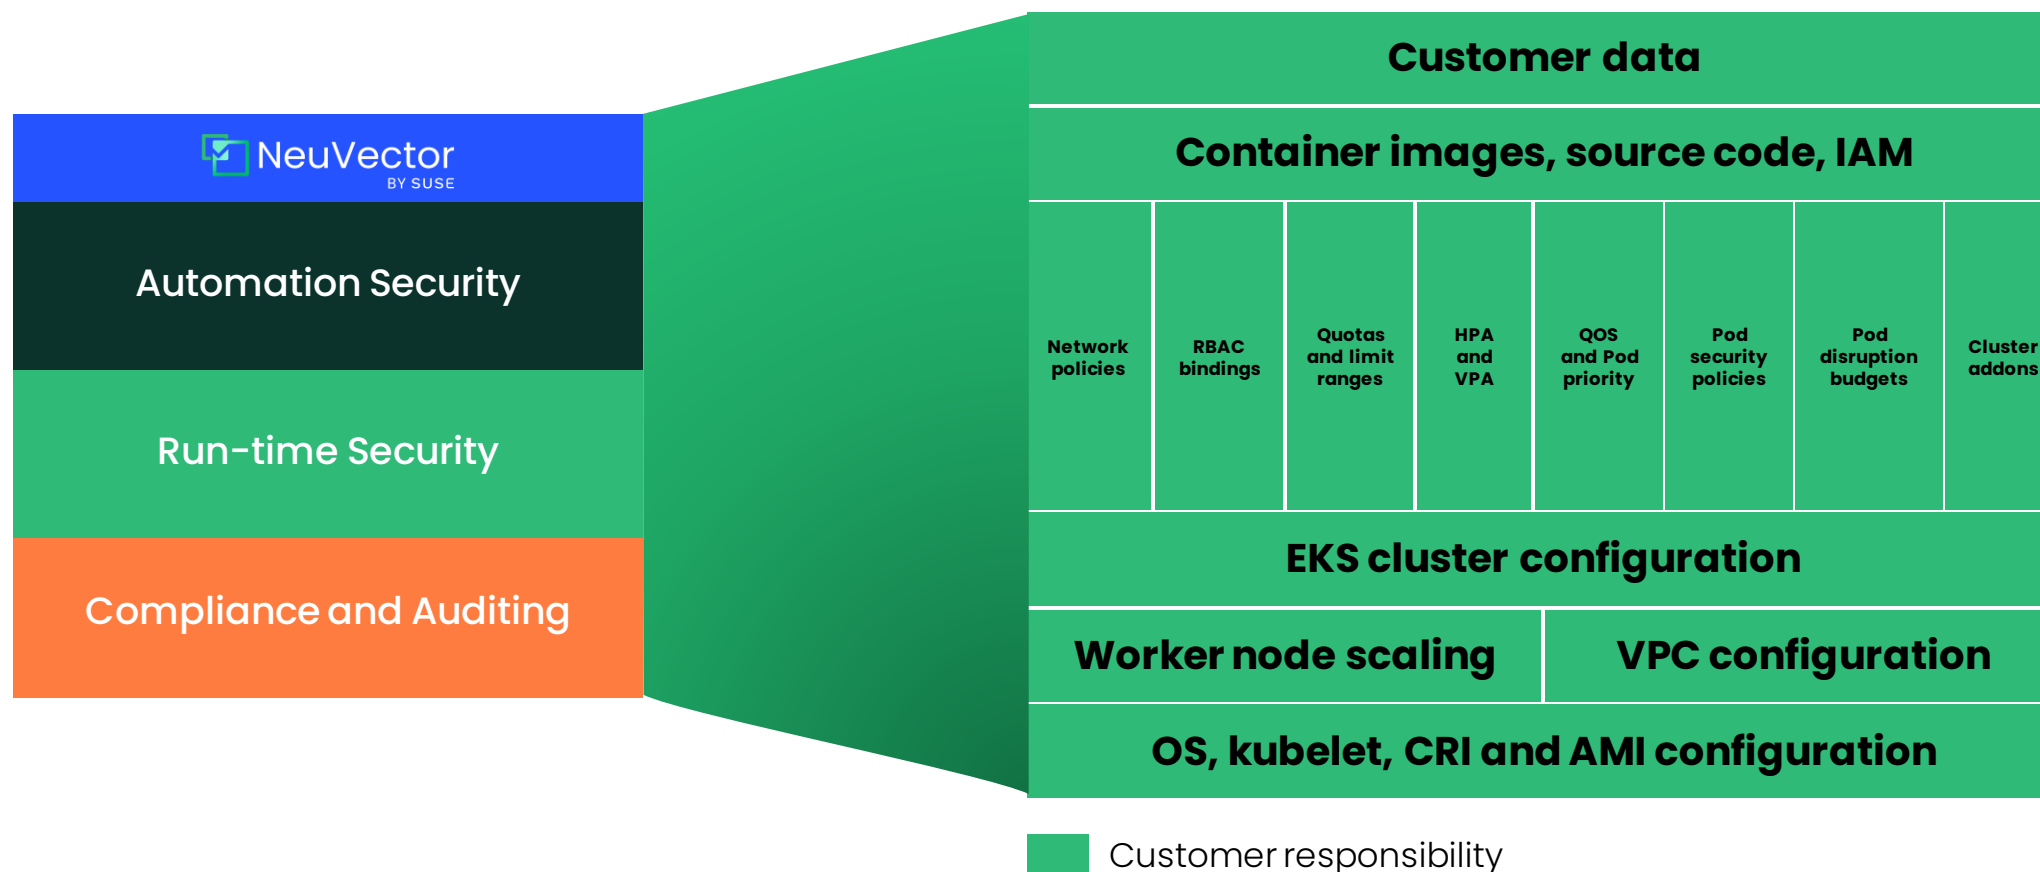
NeuVector BY SUSE

Automation Security

Run-time Security

Compliance and Auditing

Customer data

Container images, source code, IAM

| Network policies | RBAC bindings | Quotas and limit ranges | HPA and VPA | QOS and Pod priority | Pod security policies | Pod disruption budgets | Cluster addons |
|---|---|---|---|---|---|---|---|

EKS cluster configuration

Worker node scaling

VPC configuration

OS, kubelet, CRI and AMI configuration

Customer responsibility